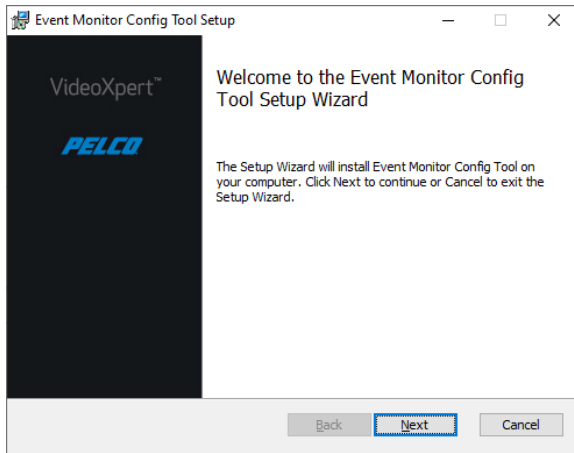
Event Monitor Config Tool Setup

VideoXpert™

PELCO

Welcome to the Event Monitor Config Tool Setup Wizard

The Setup Wizard will install Event Monitor Config Tool on your computer. Click Next to continue or Cancel to exit the Setup Wizard.

Back

Next

Cancel